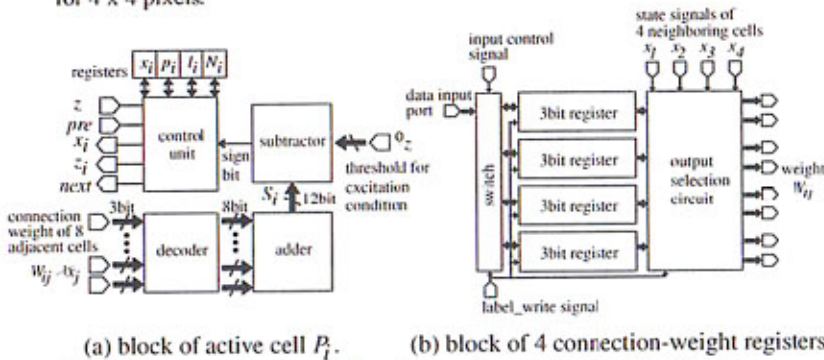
for 4 x 4 pixels.

registers $x_i$ $p_i$ $l_i$ $N_i$

$z$
$pre$
$x_i$
$z_i$
$next$

control unit

sign bit

subtractor

$\theta_z$
threshold for cxcitation condition

connection weight of 8 adjacent cells
$w_{ij} \cdot x_j$

3bit

decoder

8bit

$S_i$ 12bit

adder

input control signal

data input port

switch

3bit register

3bit register

3bit register

3bit register

label_write signal

state signals of 4 neighboring cells
$x_1$ $x_2$ $x_3$ $x_4$

output selection circuit

weight $w_{ij}$

(a) block of active cell $P_i$.

(b) block of 4 connection-weight registers